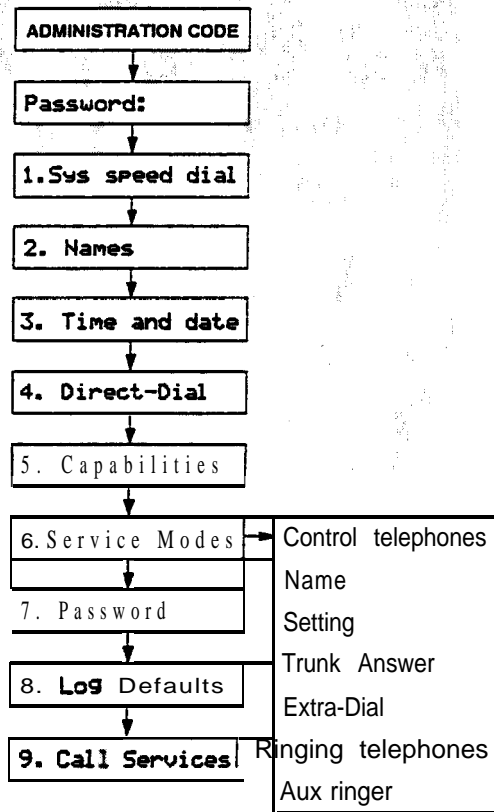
ADMINISTRATION CODE

Password:

1.Sys speed dial

2. Names

3. Time and date

4. Direct-Dial

5. Capabilities

6. Service Modes

7. Password

8. Log Defaults

9. Call Services

Control telephones

Name

Setting

Trunk Answer

Extra-Dial

Ringing telephones

Aux ringer